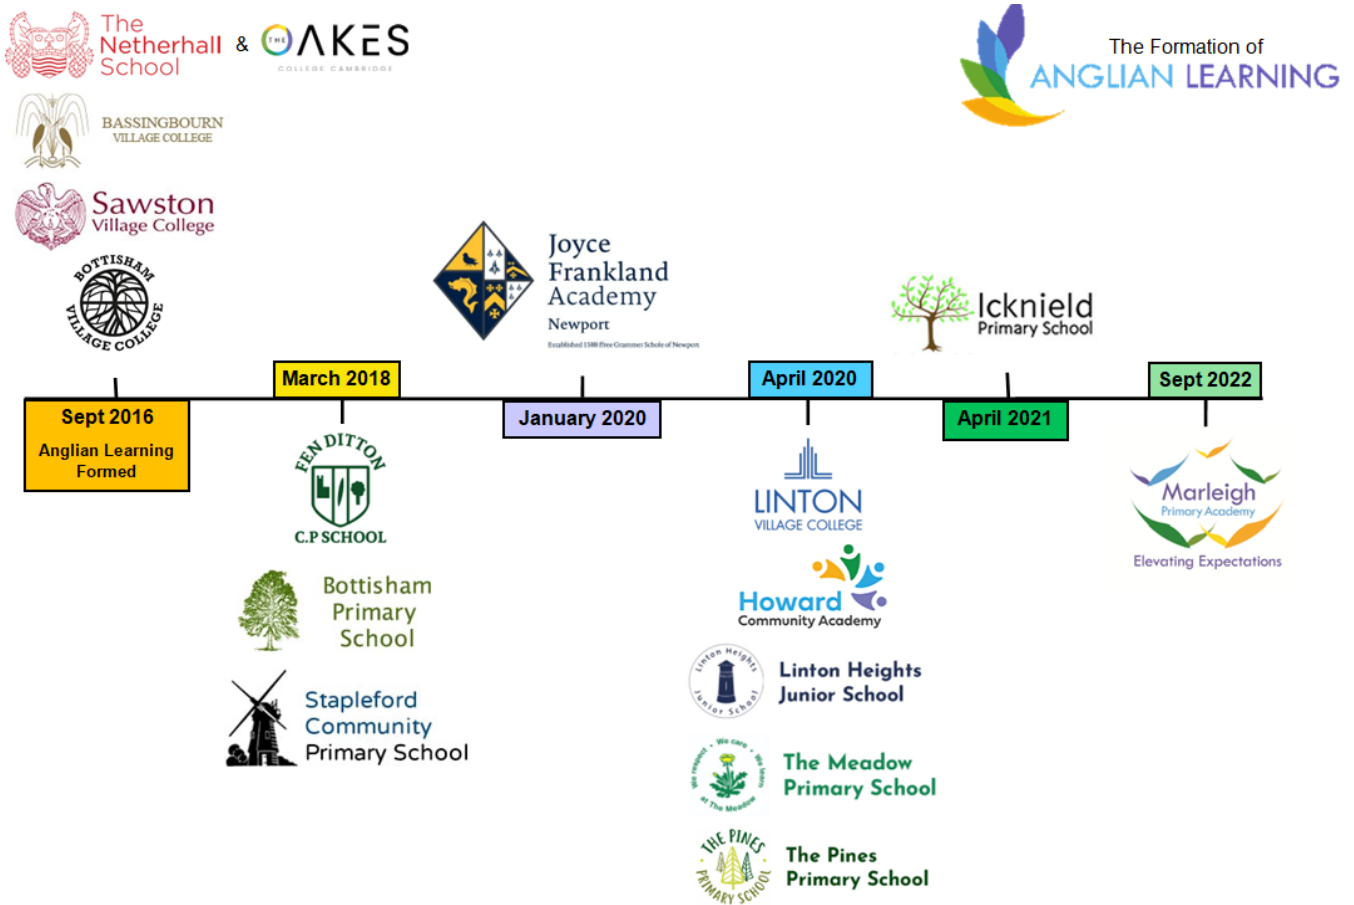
The Netherhall School & THE OAKES COLLEGE CAMBRIDGE

BASSINGBOURN VILLAGE COLLEGE

Sawston Village College

BOTTISHAM VILLAGE COLLEGE

The Formation of ANGLIAN LEARNING

Joyce Frankland Academy Newport
Established 1588 Free Grammar Schole of Newport

Icknield Primary School

Sept 2016
Anglian Learning Formed

March 2018

January 2020

April 2020

April 2021

Sept 2022

FEN DITTON C.P SCHOOL

Bottisham Primary School

Stapleford Community Primary School

LINTON VILLAGE COLLEGE

Howard Community Academy

Linton Heights Junior School

Linton Heights Junior School

The Meadow Primary School

We care We learn We respect at The Meadow

The Pines Primary School

THE PINES PRIMARY SCHOOL

Marleigh Primary Academy
Elevating Expectations